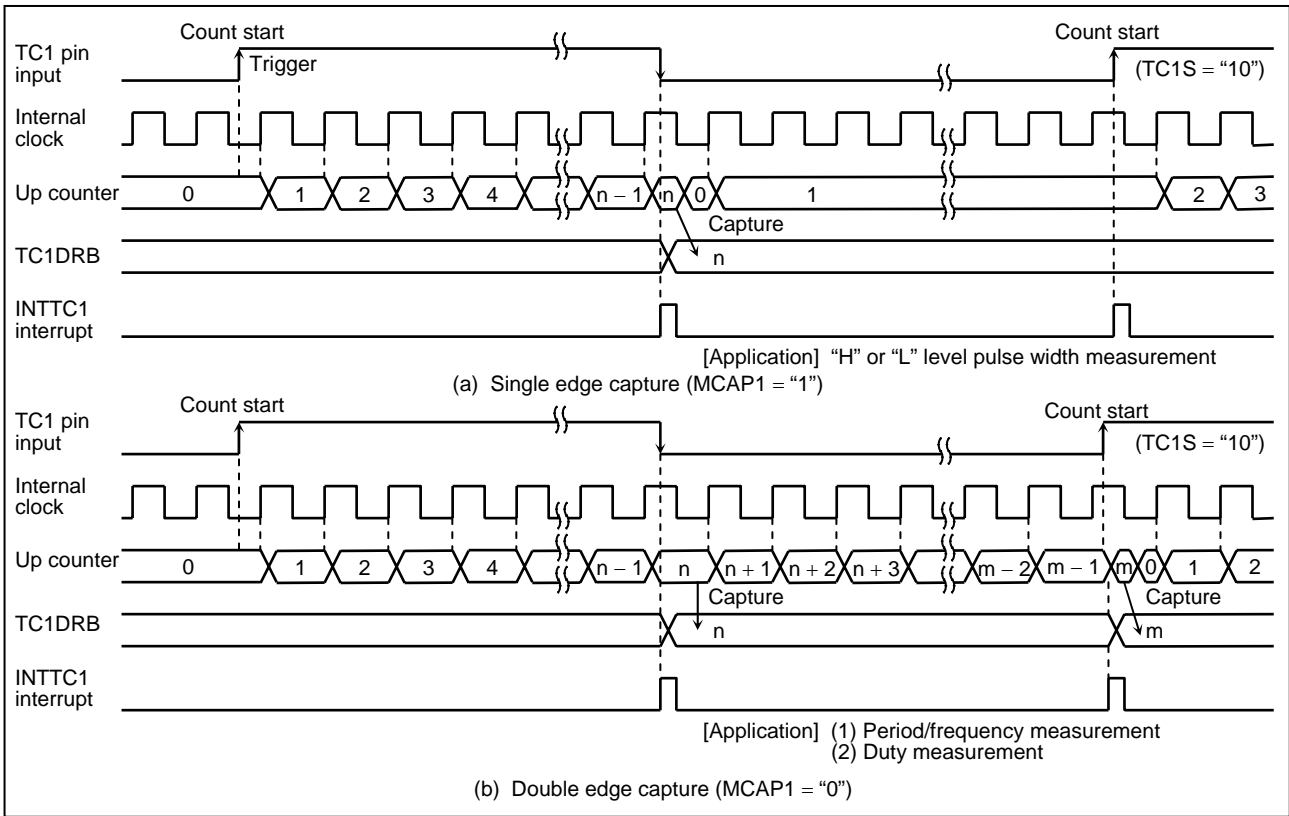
Count start

Count start

TC1 pin input

Trigger

(TC1S = "10")

Internal clock

Up counter

0

1

2

3

4

n − 1

n

0

1

2

3

Capture

TC1DRB

n

INTTC1 interrupt

[Application] "H" or "L" level pulse width measurement

(a) Single edge capture (MCAP1 = "1")

Count start

Count start

TC1 pin input

(TC1S = "10")

Internal clock

Up counter

0

1

2

3

4

n − 1

n

n + 1

n + 2

n + 3

m − 2

m − 1

m

0

1

2

Capture

Capture

TC1DRB

n

m

INTTC1 interrupt

[Application] (1) Period/frequency measurement
(2) Duty measurement

(b) Double edge capture (MCAP1 = "0")